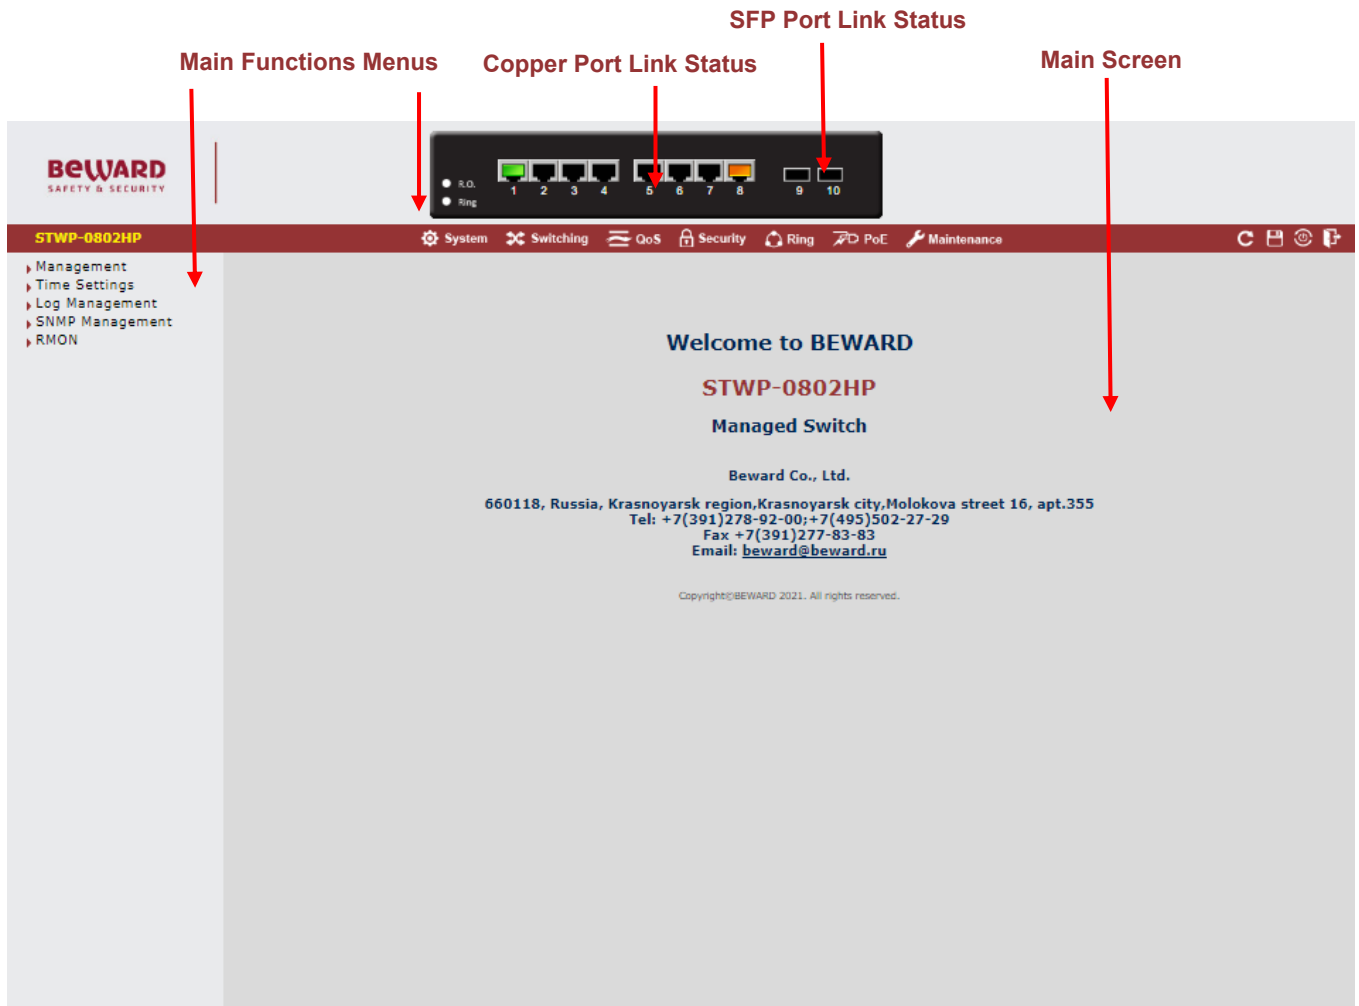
SFP Port Link Status

Main Functions Menus

Copper Port Link Status

Main Screen

BEWARD
SAFETY & SECURITY

R.O.
Ring

1 2 3 4 5 6 7 8 9 10

STWP-0802HP

System Switching QoS Security Ring PoE Maintenance

Management
Time Settings
Log Management
SNMP Management
RMON

Welcome to BEWARD

STWP-0802HP

Managed Switch

Beward Co., Ltd.

660118, Russia, Krasnoyarsk region,Krasnoyarsk city,Molokova street 16, apt.355
Tel: +7(391)278-92-00;+7(495)502-27-29
Fax +7(391)277-83-83
Email: beward@beward.ru

Copyright©BEWARD 2021. All rights reserved.